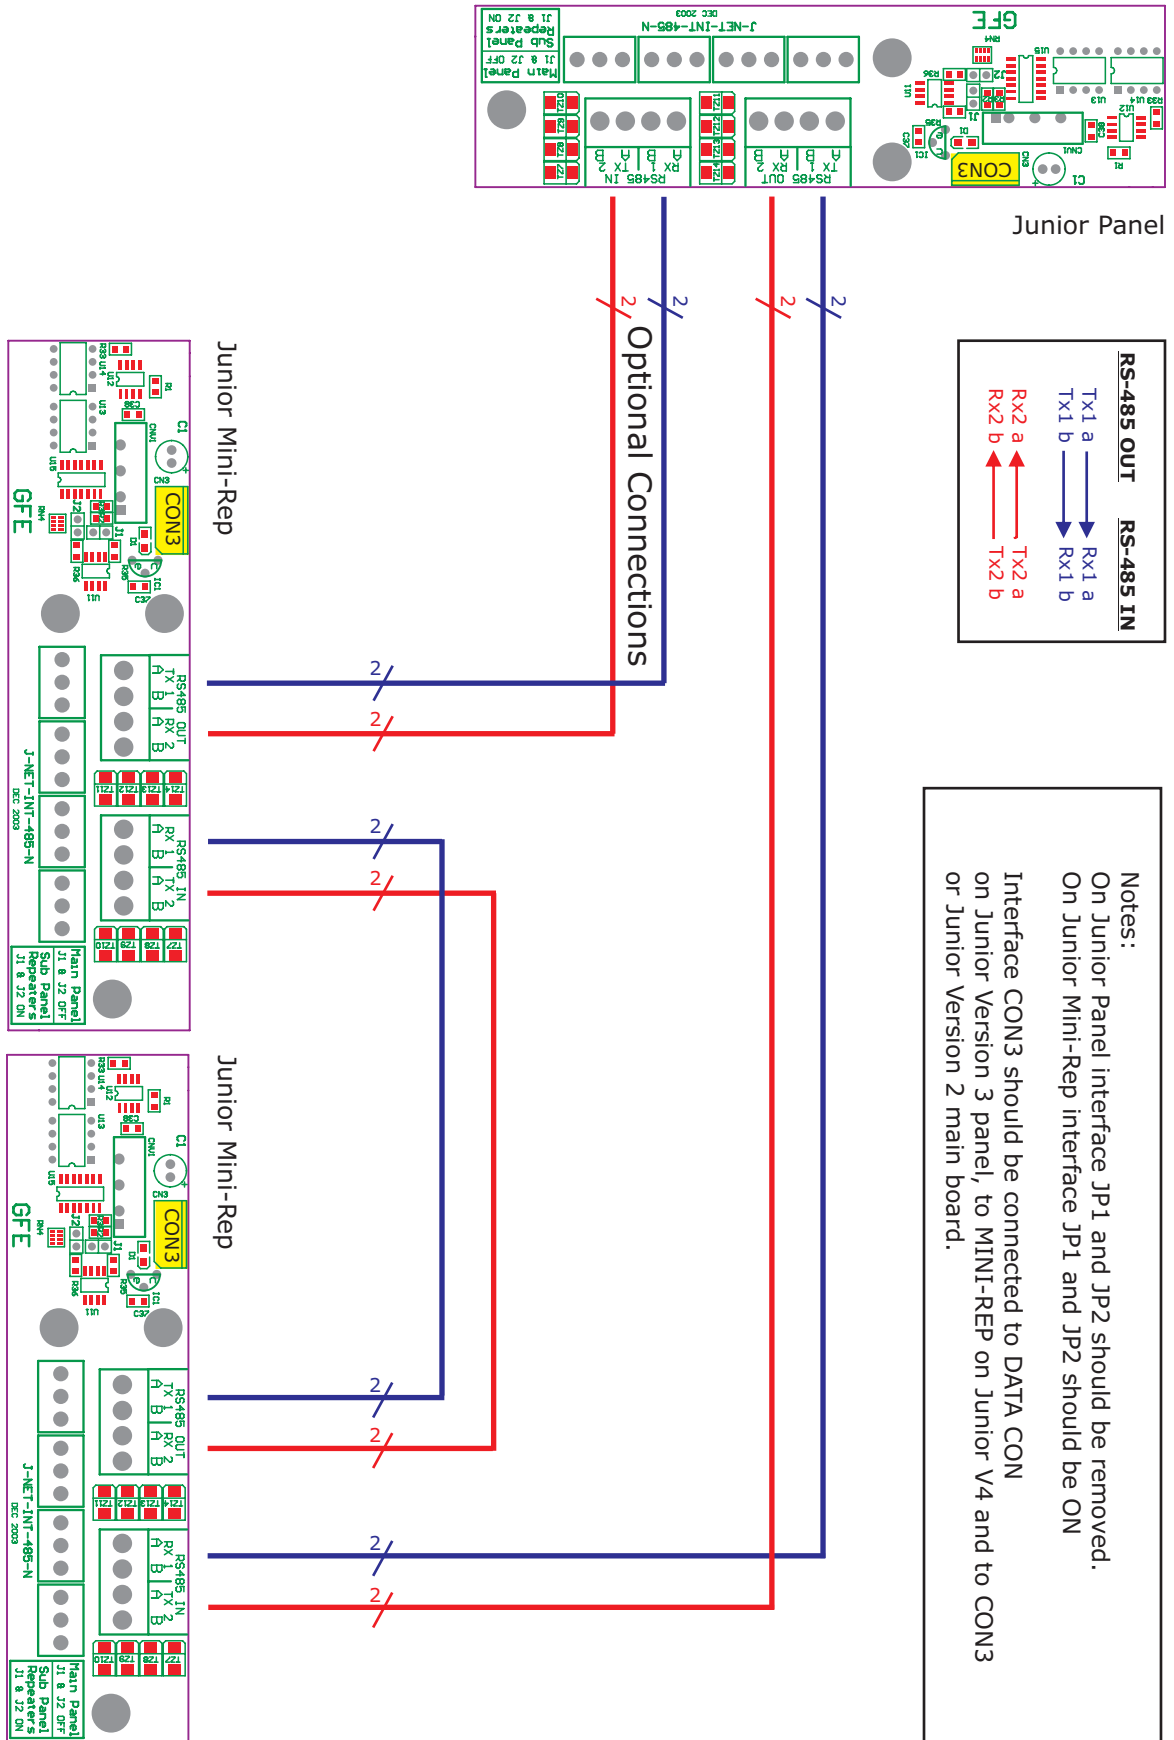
Junior Panel

Main Panel
J1 & J2 OFF
Sub Panel
Repeaters
J1 & J2 ON

J-NET-INT-485-N
DEC 2003

GFE

CON3

RS485 IN
TX 2
A B
RX 1
A B

RS485 OUT
RX 2
A B
TX 1
A B

RS-485 OUT
Tx1 a
Tx1 b
Rx2 a
Rx2 b

RS-485 IN
Rx1 a
Rx1 b
Tx2 a
Tx2 b

2
2
2
2

Optional Connections

Junior Mini-Rep

GFE
CON3

RS485 OUT
TX 1
A B
RX 2
A B

RS485 IN
RX 1
A B
TX 2
A B

J-NET-INT-485-N
DEC 2003

Main Panel
J1 & J2 OFF
Sub Panel
Repeaters
J1 & J2 ON

2
2
2
2

Junior Mini-Rep

GFE
CON3

RS485 OUT
TX 1
A B
RX 2
A B

RS485 IN
RX 1
A B
TX 2
A B

J-NET-INT-485-N
DEC 2003

Main Panel
J1 & J2 OFF
Sub Panel
Repeaters
J1 & J2 ON

2
2
2
2

Notes:
On Junior Panel interface JP1 and JP2 should be removed.
On Junior Mini-Rep interface JP1 and JP2 should be ON

Interface CON3 should be connected to DATA CON on Junior Version 3 panel, to MINI-REP on Junior V4 and to CON3 or Junior Version 2 main board.